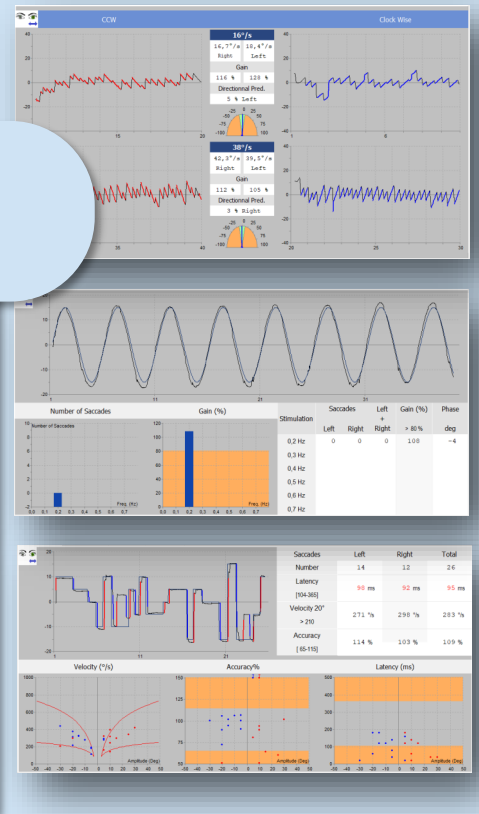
CCW

Clock Wise

16°/s

16,7°/s Right

18,4°/s Left

Gain

116 %

128 %

Directionnal Pred.

5 % Left

38°/s

42,3°/s Right

39,5°/s Left

Gain

112 %

105 %

Directionnal Pred.

3 % Right

Number of Saccades

Gain (%)

Number of Saccades

Freq. (Hz)

Freq. (Hz)

| Stimulation | Saccades Left | Saccades Right | Left + Right | Gain (%) > 80 % | Phase deg |
|---|---|---|---|---|---|
| 0,2 Hz | 0 | 0 | 0 | 108 | -4 |
| 0,3 Hz | | | | | |
| 0,4 Hz | | | | | |
| 0,5 Hz | | | | | |
| 0,6 Hz | | | | | |
| 0,7 Hz | | | | | |

| Saccades | Left | Right | Total |
|---|---|---|---|
| Number | 14 | 12 | 26 |
| Latency [104-365] | 98 ms | 92 ms | 95 ms |
| Velocity 20° > 210 | 271 °/s | 298 °/s | 283 °/s |
| Accuracy [ 65-115] | 114 % | 103 % | 109 % |

Velocity (°/s)

Accuracy%

Latency (ms)

Amplitude (Deg)

Amplitude (Deg)

Amplitude (Deg)